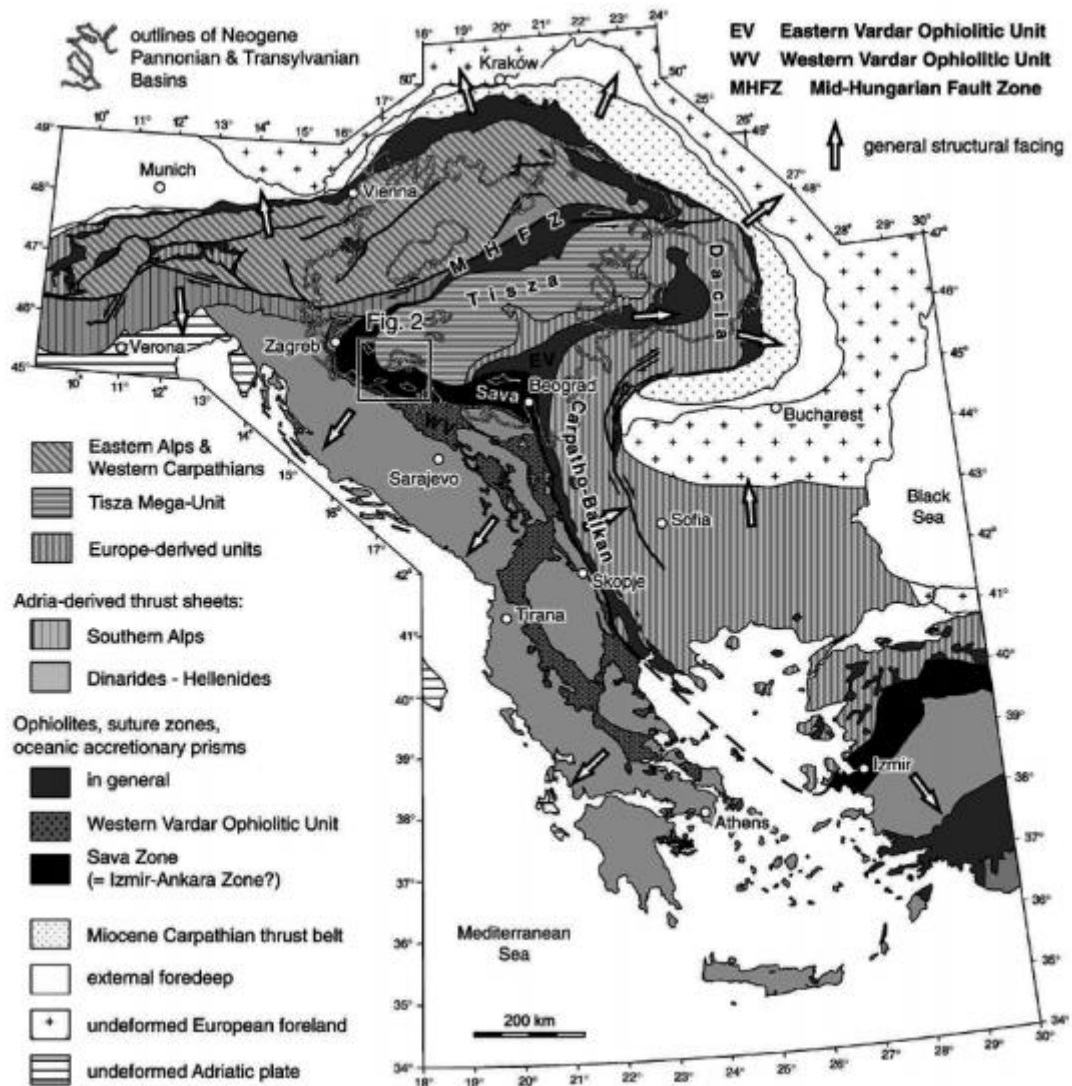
outlines of Neogene Pannonian & Transylvanian Basins

EV Eastern Vardar Ophiolitic Unit
WV Western Vardar Ophiolitic Unit
MHFZ Mid-Hungarian Fault Zone

general structural facing

18° 19° 20° 21° 22° 23° 24°
50° Kraków 50°
17° 25°
49° 10° 11° 12° 13° 14° 15° 16° 26° 49°
Munich
48° Vienna 27° 48°
47° 28° 29° 30° 47°
M H F Z
D a c i a
46° T i s z a 46°
Fig. 2
45° Verona Zagreb 45°
10° 11° 12° 13°
EV
Sava Beograd
44° Bucharest
14° WV
Carpatho-Balkan
43°
15° Sarajevo
16° Sofia Black Sea
42°
17°
42° Skopje
41°
Tirana
41°
40°
40°
39°
39° Izmir 38°
38°
Athens
37°
37°
36°
36°
Mediterranean Sea
35°
35°
200 km
34° 34°
18° 19° 20° 21° 22° 23° 24° 25° 26° 27° 28° 29° 30°

Eastern Alps & Western Carpathians
Tisza Mega-Unit
Europe-derived units

Adria-derived thrust sheets:
Southern Alps
Dinarides - Hellenides

Ophiolites, suture zones, oceanic accretionary prisms
in general
Western Vardar Ophiolitic Unit
Sava Zone (= Izmir-Ankara Zone?)

Miocene Carpathian thrust belt
external foredeep
undeformed European foreland
undeformed Adriatic plate